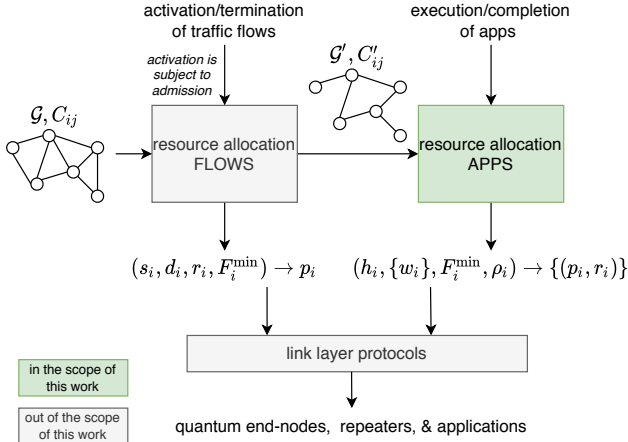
activation/termination of traffic flows

execution/completion of apps

activation is subject to admission

$\mathcal{G}, C_{ij}$

$\mathcal{G}', C'_{ij}$

resource allocation FLOWS

resource allocation APPS

$(s_i, d_i, r_i, F_i^{\min}) \rightarrow p_i$

$(h_i, \{w_i\}, F_i^{\min}, \rho_i) \rightarrow \{(p_i, r_i)\}$

link layer protocols

in the scope of this work

out of the scope of this work

quantum end-nodes, repeaters, & applications